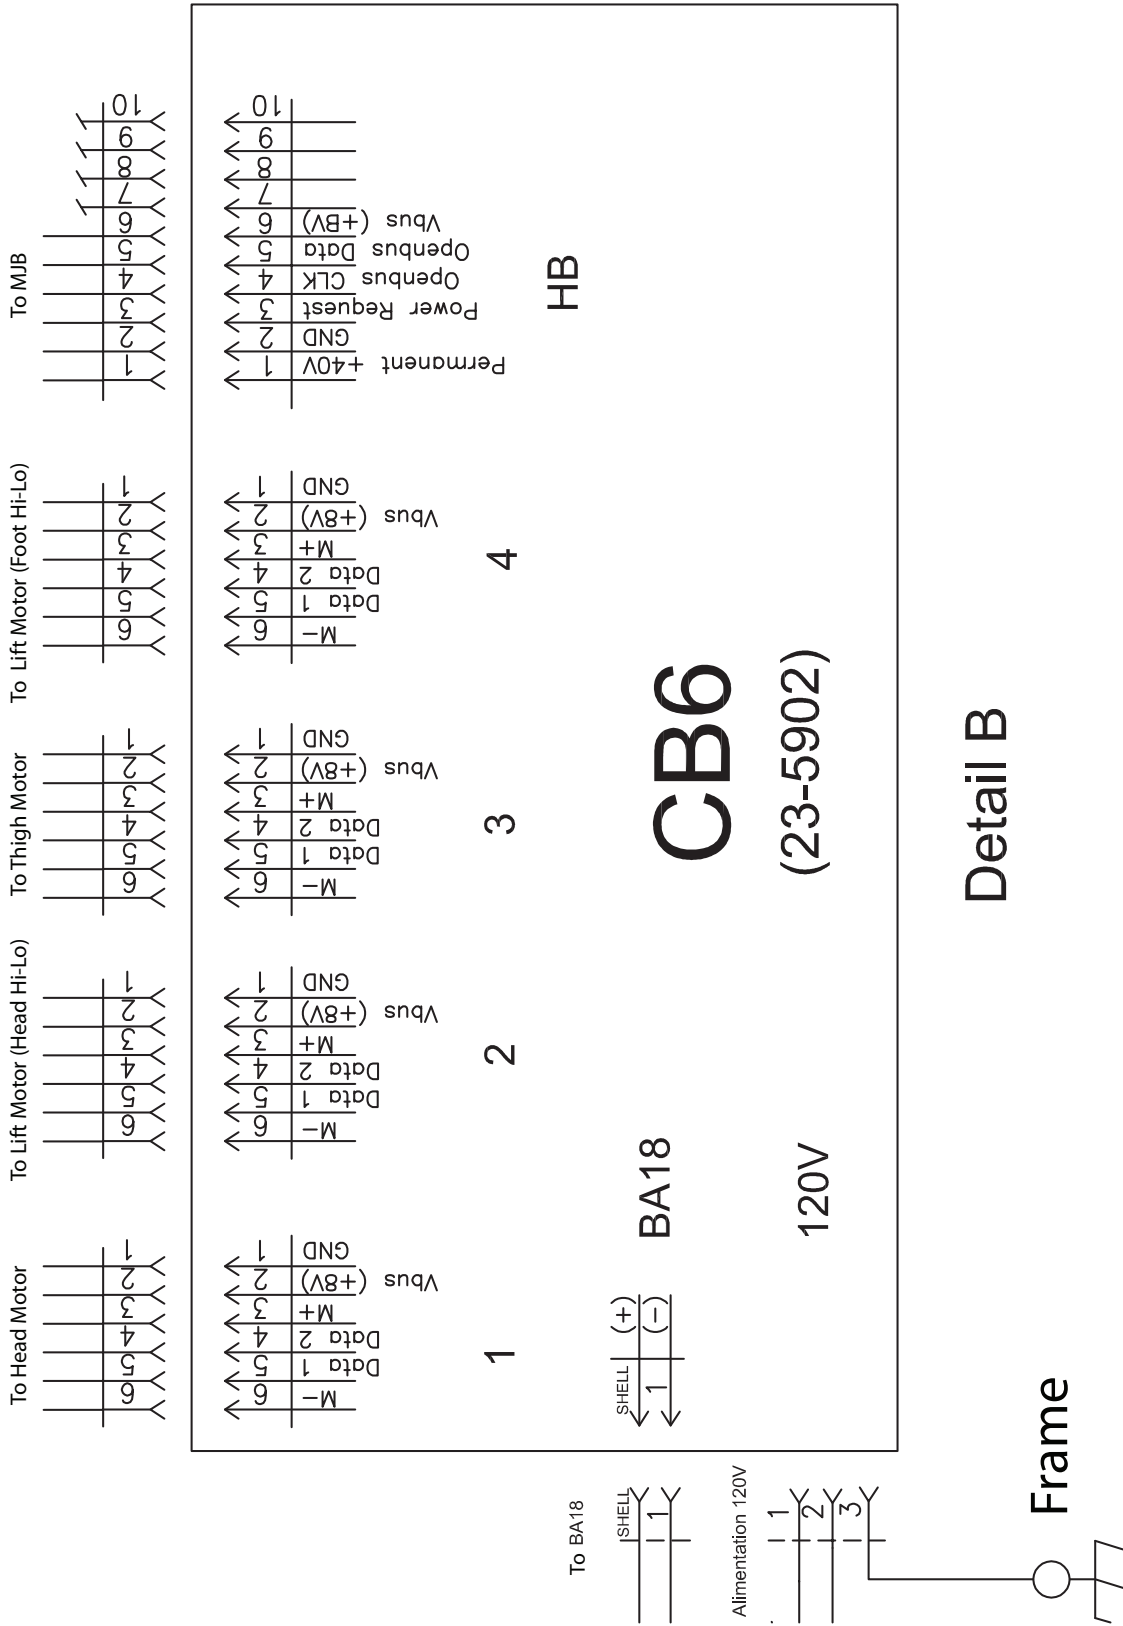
To Head Motor
6 5 4 3 2 1

To Lift Motor (Head Hi-Lo)
6 5 4 3 2 1

To Thigh Motor
6 5 4 3 2 1

To Lift Motor (Foot Hi-Lo)
6 5 4 3 2 1

To MJB
1 2 3 4 5 6 7 8 9 10

6 M−
5 Data 1
4 Data 2
3 M+
2 (+8V) Vbus
1 GND

1

6 M−
5 Data 1
4 Data 2
3 M+
2 (+8V) Vbus
1 GND

2

6 M−
5 Data 1
4 Data 2
3 M+
2 (+8V) Vbus
1 GND

3

6 M−
5 Data 1
4 Data 2
3 M+
2 (+8V) Vbus
1 GND

4

1 +40V Permanent
2 GND
3 Power Request
4 CLK Openbus
5 Data Openbus
6 (+8V) Vbus
7
8
9
10

HB

SHELL 1
(+) (−)

BA18

120V

CB6
(23-5902)

Detail B

To BA18
SHELL 1

Alimentation 120V
1 2 3

Frame